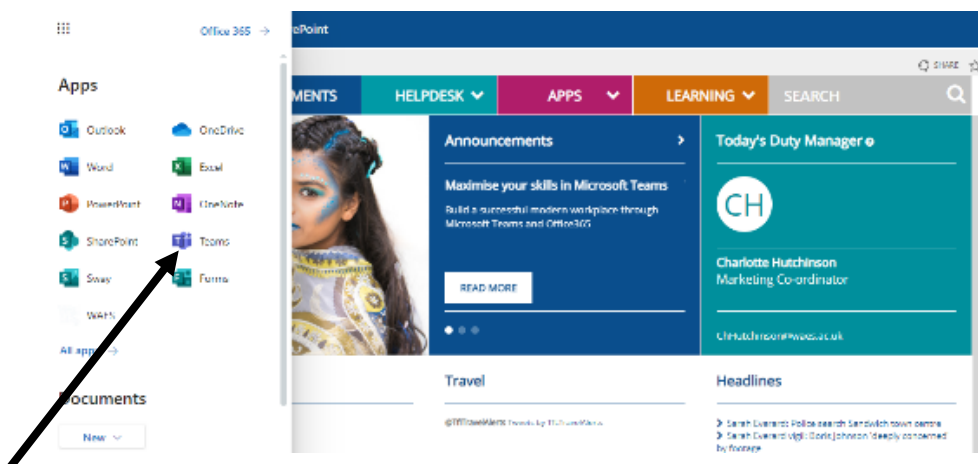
Office 365 →

Apps

Outlook
OneDrive
Word
Excel
PowerPoint
OneNote
SharePoint
Teams
Sway
Forms
WAAS

All apps →

Documents

New

rePoint

SHARE

MENTS
HELPDESK
APPS
LEARNING
SEARCH

Announcements

Maximise your skills in Microsoft Teams

Build a successful modern workplace through Microsoft Teams and Office365

READ MORE

Today's Duty Manager

CH

Charlotte Hutchinson
Marketing Co-ordinator

CHutchinson@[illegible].ac.uk

Travel

@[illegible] Tweets by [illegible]

Headlines

Sarah Everard: Police search Sandwich town centre
Sarah Everard vigil: Boris Johnson 'deeply concerned by footage